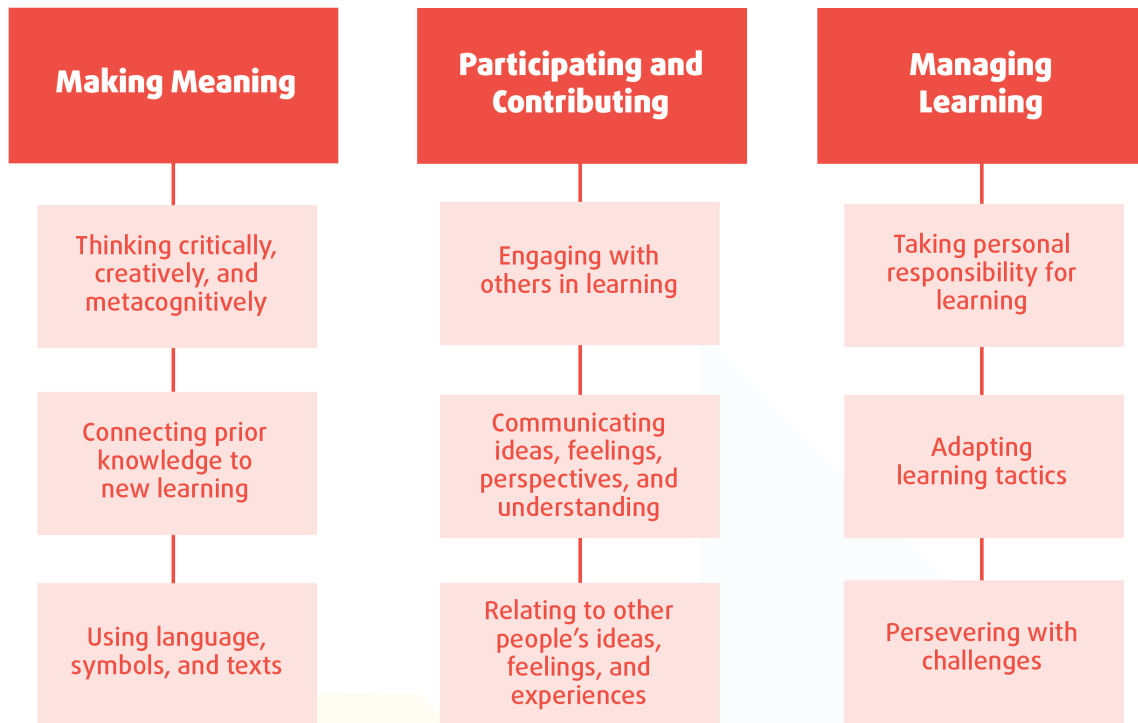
Making Meaning

Thinking critically, creatively, and metacognitively

Connecting prior knowledge to new learning

Using language, symbols, and texts

Participating and Contributing

Engaging with others in learning

Communicating ideas, feelings, perspectives, and understanding

Relating to other people's ideas, feelings, and experiences

Managing Learning

Taking personal responsibility for learning

Adapting learning tactics

Persevering with challenges